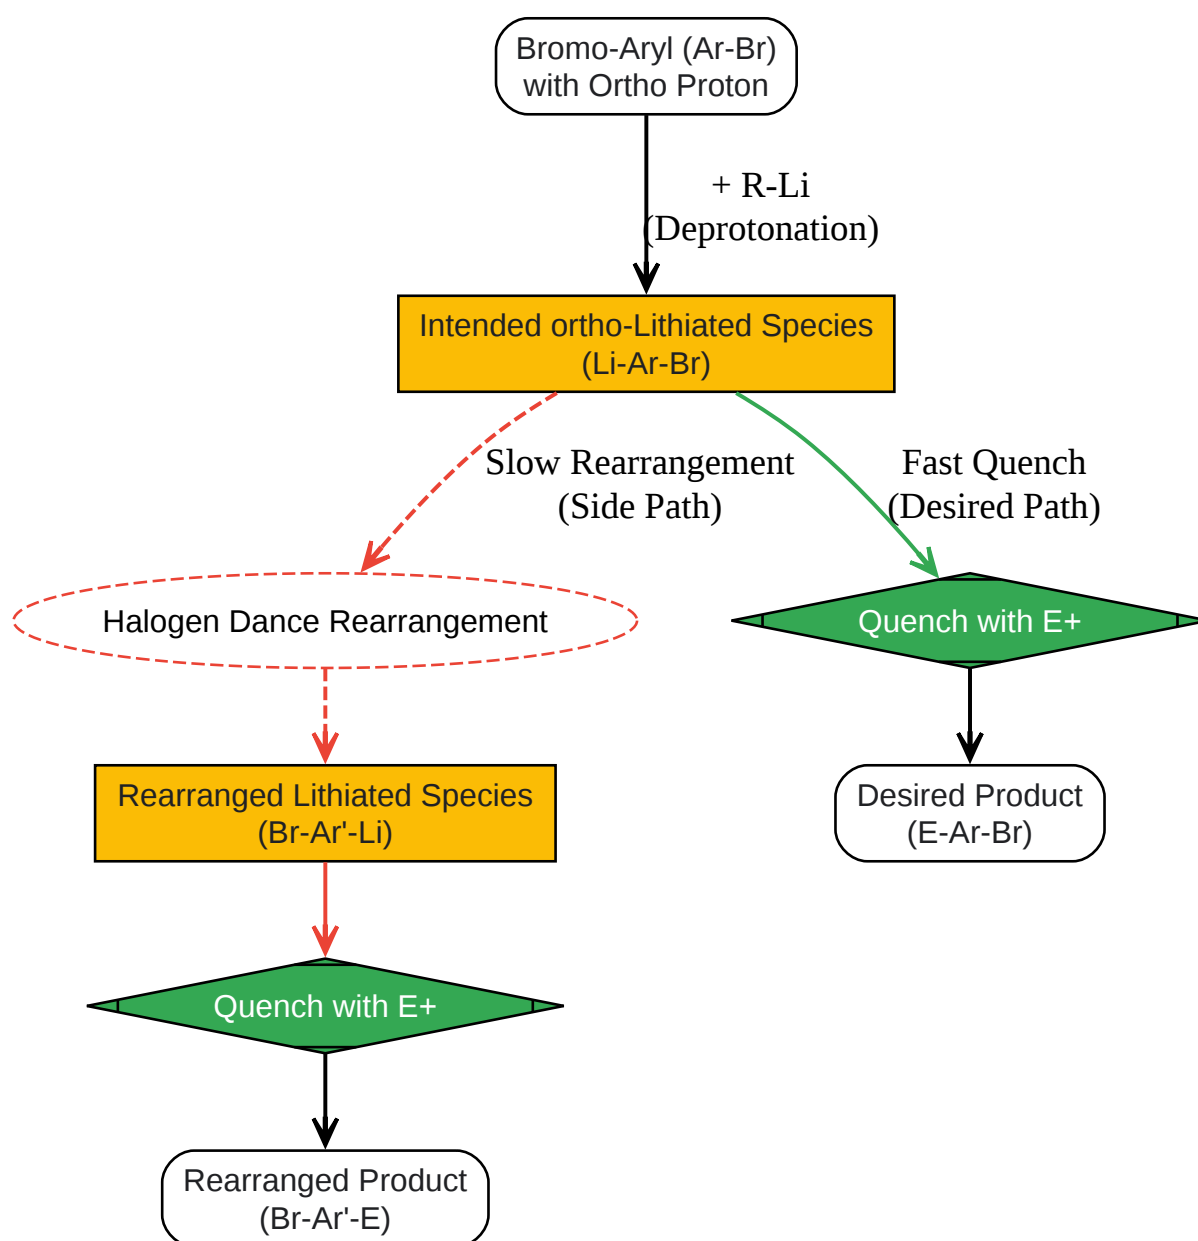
Bromo-Aryl (Ar-Br)
with Ortho Proton

+ R-Li
(Deprotonation)

Intended ortho-Lithiated Species
(Li-Ar-Br)

Slow Rearrangement
(Side Path)

Fast Quench
(Desired Path)

Halogen Dance Rearrangement

Quench with E+

Rearranged Lithiated Species
(Br-Ar'-Li)

Desired Product
(E-Ar-Br)

Quench with E+

Rearranged Product
(Br-Ar'-E)